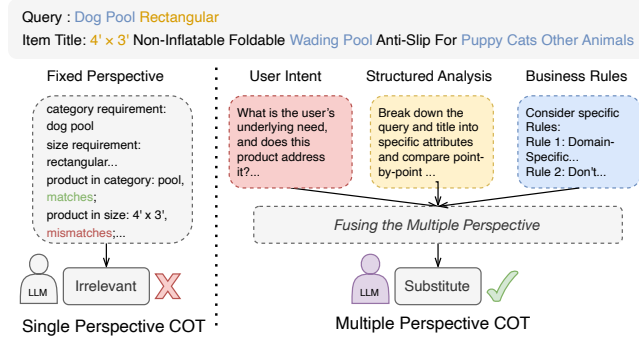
Query : Dog Pool Rectangular

Item Title: 4' × 3' Non-Inflatable Foldable Wading Pool Anti-Slip For Puppy Cats Other Animals

Fixed Perspective

category requirement: dog pool
size requirement: rectangular...
product in category: pool, matches
product in size: 4' x 3', mismatches;...

LLM

Irrelevant

Single Perspective COT

User Intent

What is the user's underlying need, and does this product address it?...

Structured Analysis

Break down the query and title into specific attributes and compare point-by-point ...

Business Rules

Consider specific Rules:
Rule 1: Domain-Specific...
Rule 2: Don't...

Fusing the Multiple Perspective

LLM

Substitute

Multiple Perspective COT